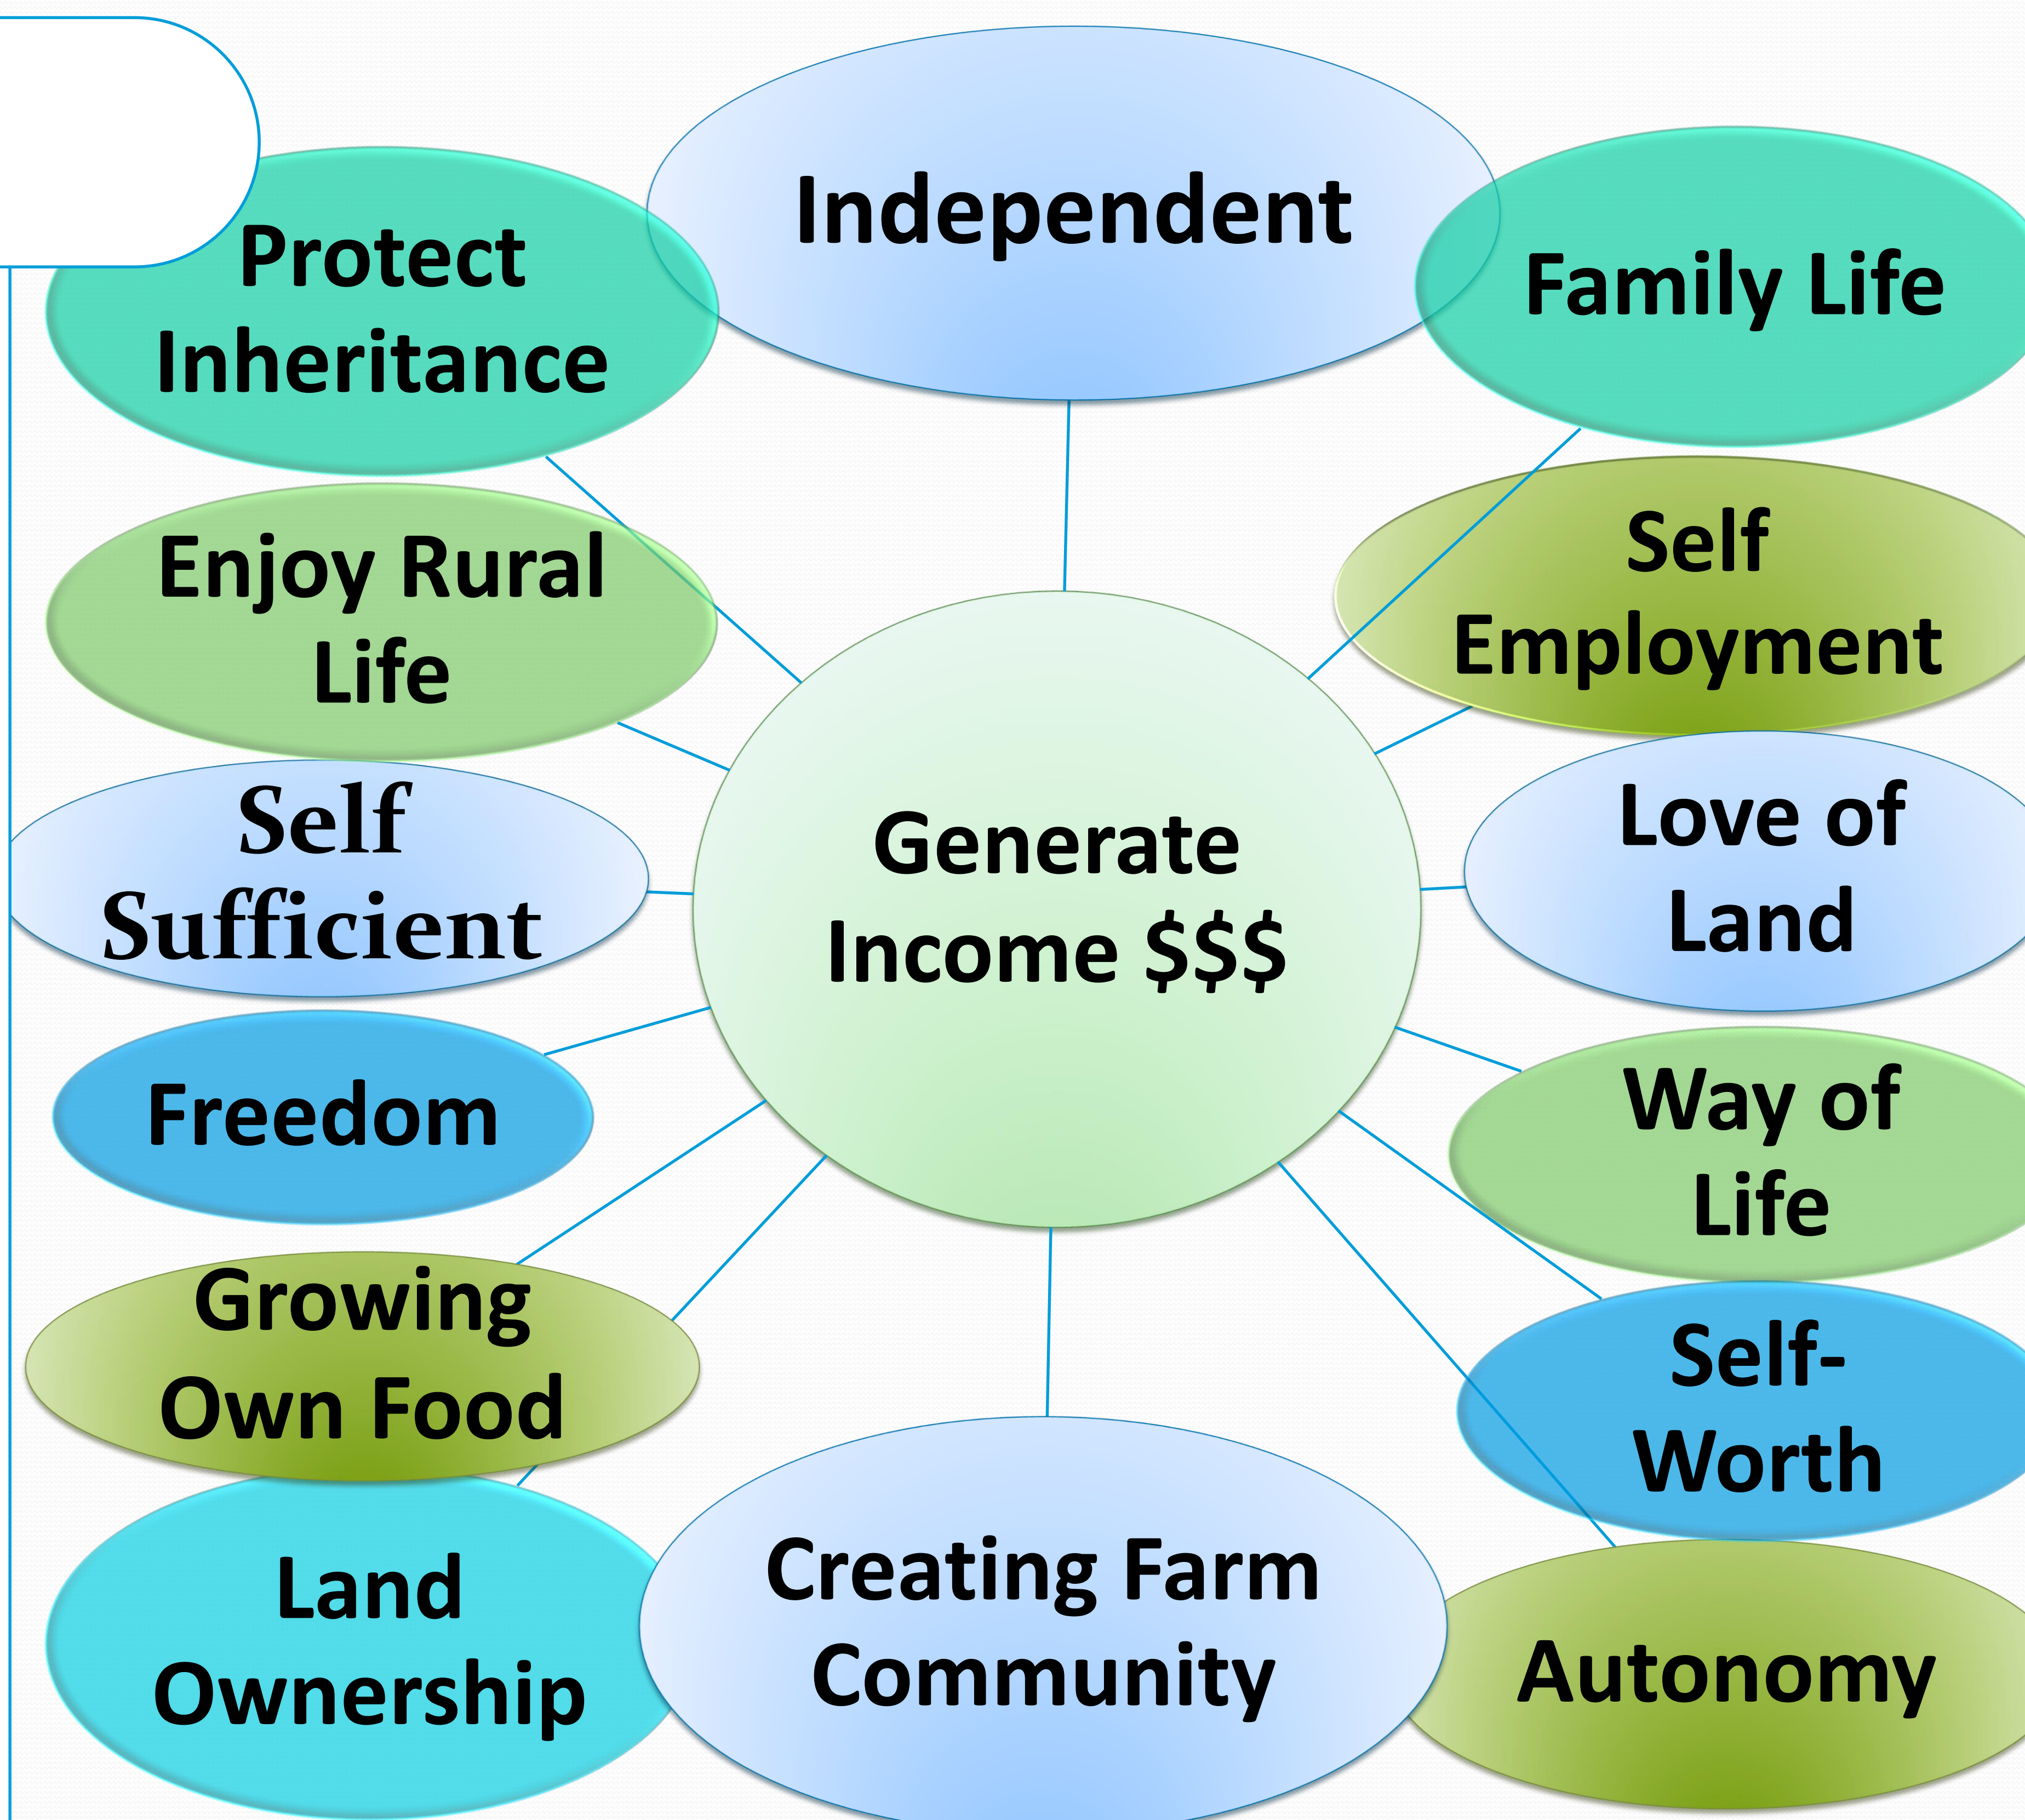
Independent

Protect Inheritance

Family Life

Enjoy Rural Life

Self Employment

Generate Income $$$

Self Sufficient

Love of Land

Freedom

Way of Life

Growing Own Food

Self-Worth

Land Ownership

Creating Farm Community

Autonomy